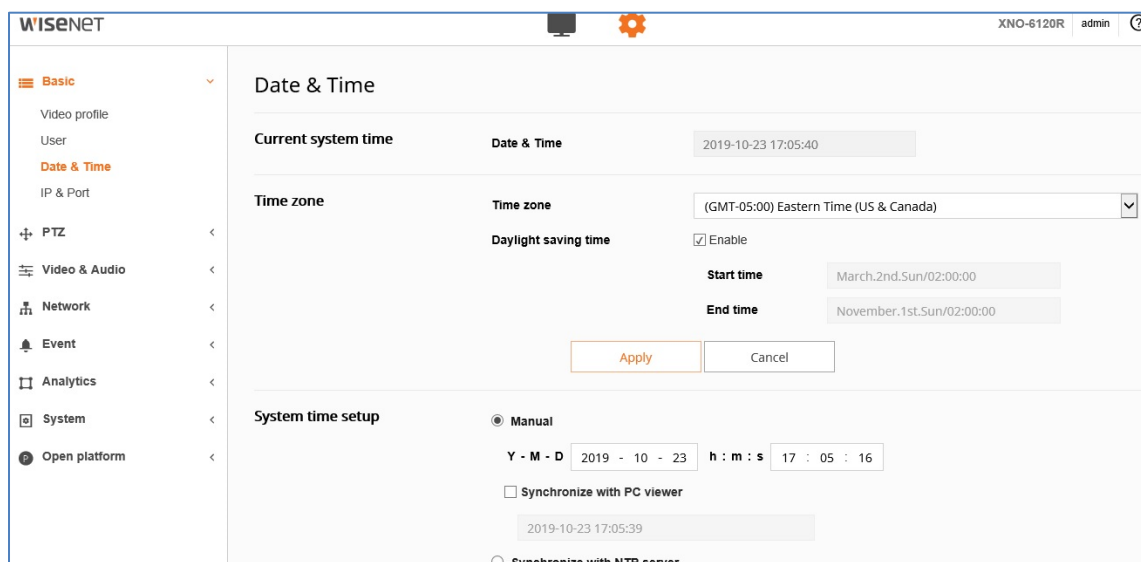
WISENET

XNO-6120R admin

Basic
Video profile
User
Date & Time
IP & Port
PTZ
Video & Audio
Network
Event
Analytics
System
Open platform

Date & Time

Current system time
Date & Time 2019-10-23 17:05:40

Time zone
Time zone (GMT-05:00) Eastern Time (US & Canada)
Daylight saving time Enable
Start time March.2nd.Sun/02:00:00
End time November.1st.Sun/02:00:00

Apply Cancel

System time setup
Manual
Y - M - D 2019 - 10 - 23 h : m : s 17 : 05 : 16
Synchronize with PC viewer
2019-10-23 17:05:39
Synchronize with NTP server